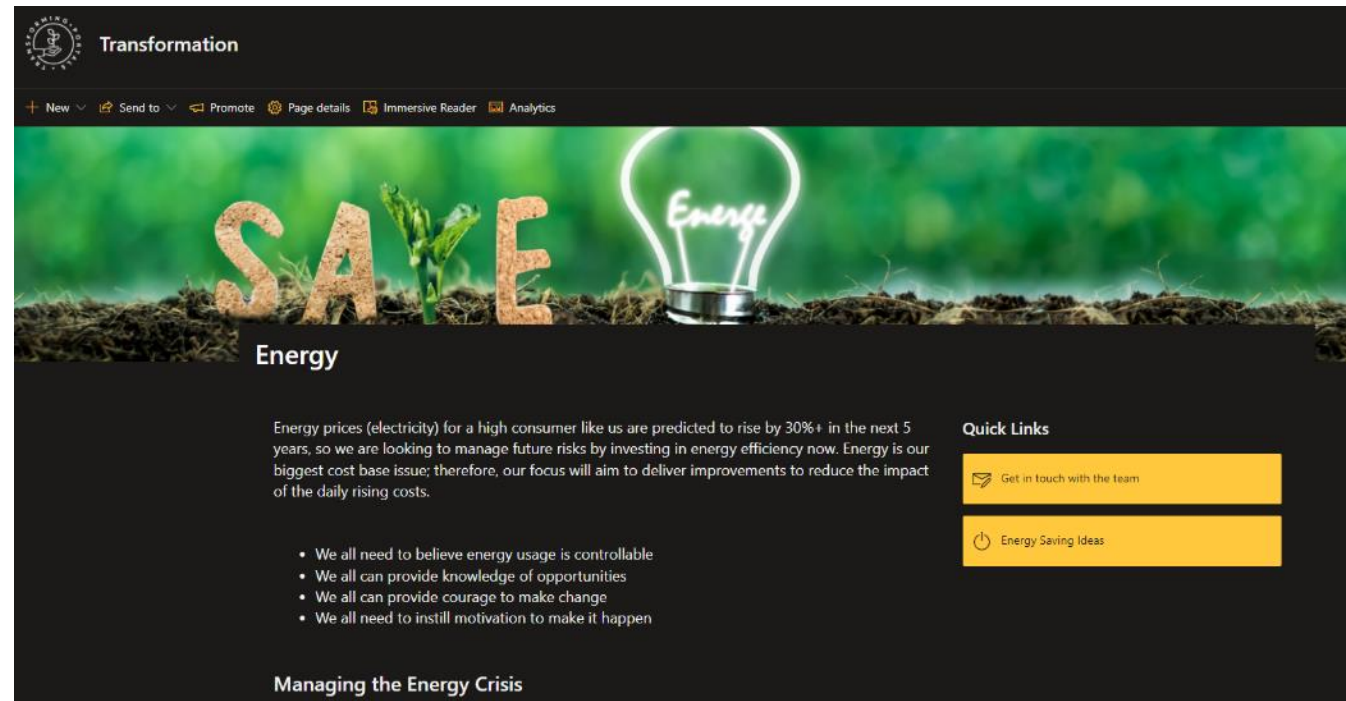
Transformation

New Send to Promote Page details Immersive Reader Analytics

SAVE Energy

Energy

Energy prices (electricity) for a high consumer like us are predicted to rise by 30%+ in the next 5 years, so we are looking to manage future risks by investing in energy efficiency now. Energy is our biggest cost base issue; therefore, our focus will aim to deliver improvements to reduce the impact of the daily rising costs.

- We all need to believe energy usage is controllable
- We all can provide knowledge of opportunities
- We all can provide courage to make change
- We all need to instill motivation to make it happen

Managing the Energy Crisis

Quick Links

Get in touch with the team

Energy Saving Ideas